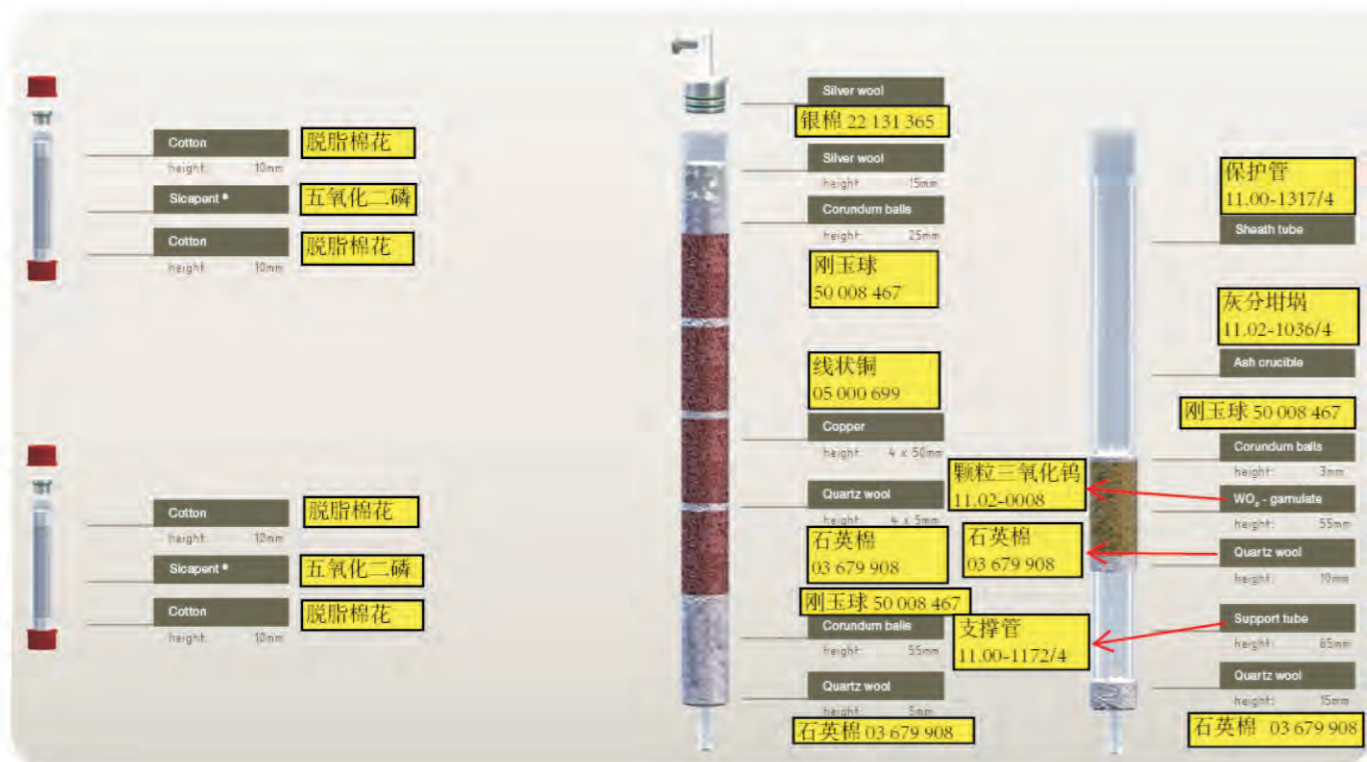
Cotton
height: 10mm
脱脂棉花
Sicapent ®
五氧化二磷
Cotton
height: 10mm
脱脂棉花

Cotton
height: 10mm
脱脂棉花
Sicapent ®
五氧化二磷
Cotton
height: 10mm
脱脂棉花

Silver wool
银棉 22 131 365
Silver wool
height: 15mm
Corundum balls
height: 25mm
刚玉球
50 008 467
线状铜
05 000 699
Copper
height: 4 x 50mm
Quartz wool
height: 4 x 5mm
石英棉
03 679 908
刚玉球 50 008 467
Corundum balls
height: 55mm
Quartz wool
height: 5mm
石英棉 03 679 908

保护管
11.00-1317/4
Sheath tube
灰分坩埚
11.02-1036/4
Ash crucible
刚玉球 50 008 467
Corundum balls
height: 3mm
颗粒三氧化钨
11.02-0008
$WO_3$ - granulate
height: 55mm
石英棉
03 679 908
Quartz wool
height: 10mm
Support tube
height: 65mm
支撑管
11.00-1172/4
Quartz wool
height: 15mm
石英棉 03 679 908